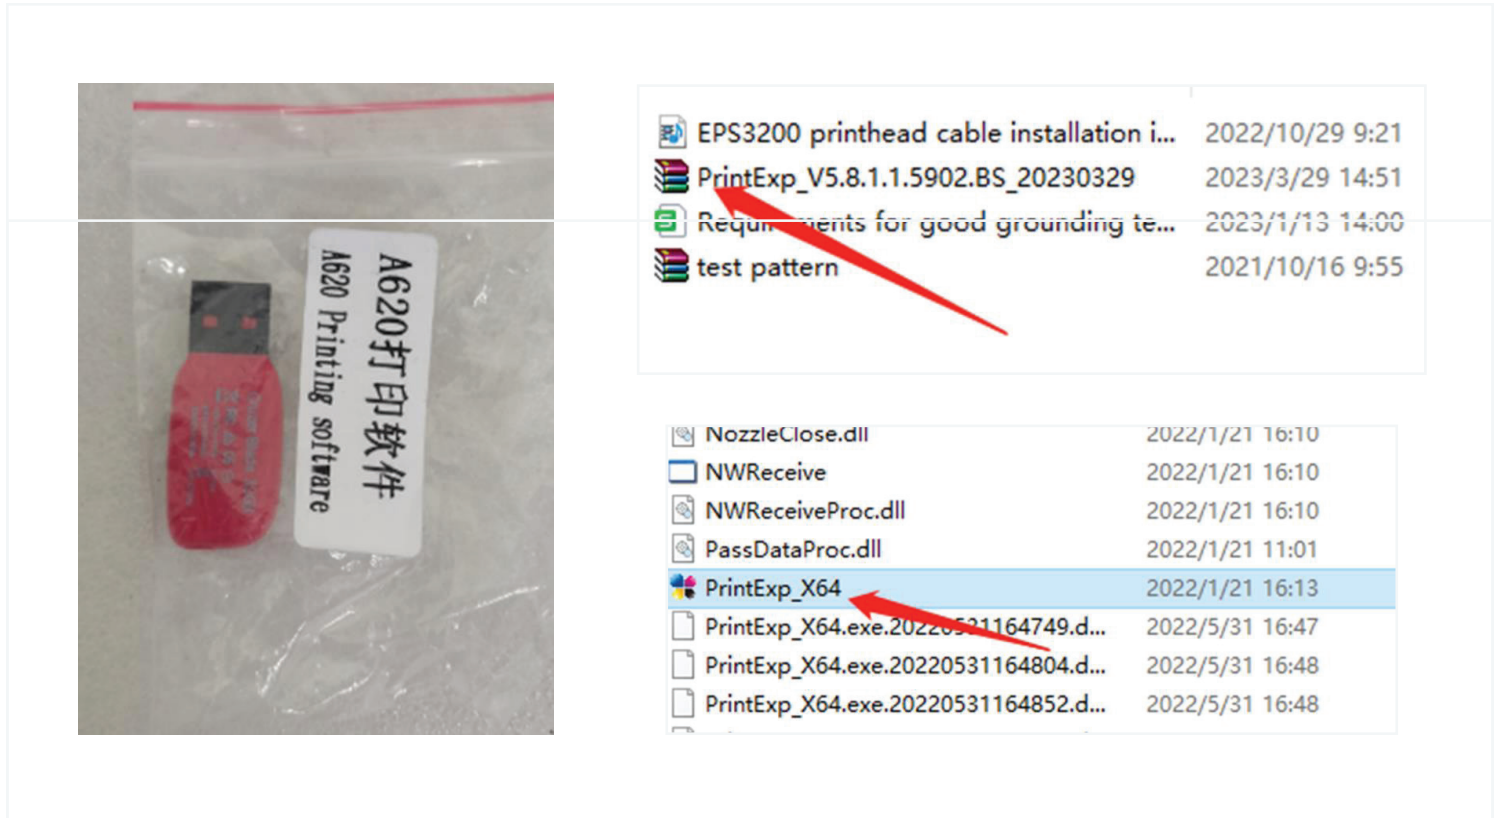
A620打印软件
A620 Printing software

EPS3200 printhead cable installation i... 2022/10/29 9:21
PrintExp_V5.8.1.1.5902.BS_20230329 2023/3/29 14:51
Requ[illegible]ents for good grounding te... 2023/1/13 14:00
test pattern 2021/10/16 9:55

NozzleClose.dll 2022/1/21 16:10
NWReceive 2022/1/21 16:10
NWReceiveProc.dll 2022/1/21 16:10
PassDataProc.dll 2022/1/21 11:01
PrintExp_X64 2022/1/21 16:13
PrintExp_X64.exe.202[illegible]1164749.d... 2022/5/31 16:47
PrintExp_X64.exe.20220531164804.d... 2022/5/31 16:48
PrintExp_X64.exe.20220531164852.d... 2022/5/31 16:48